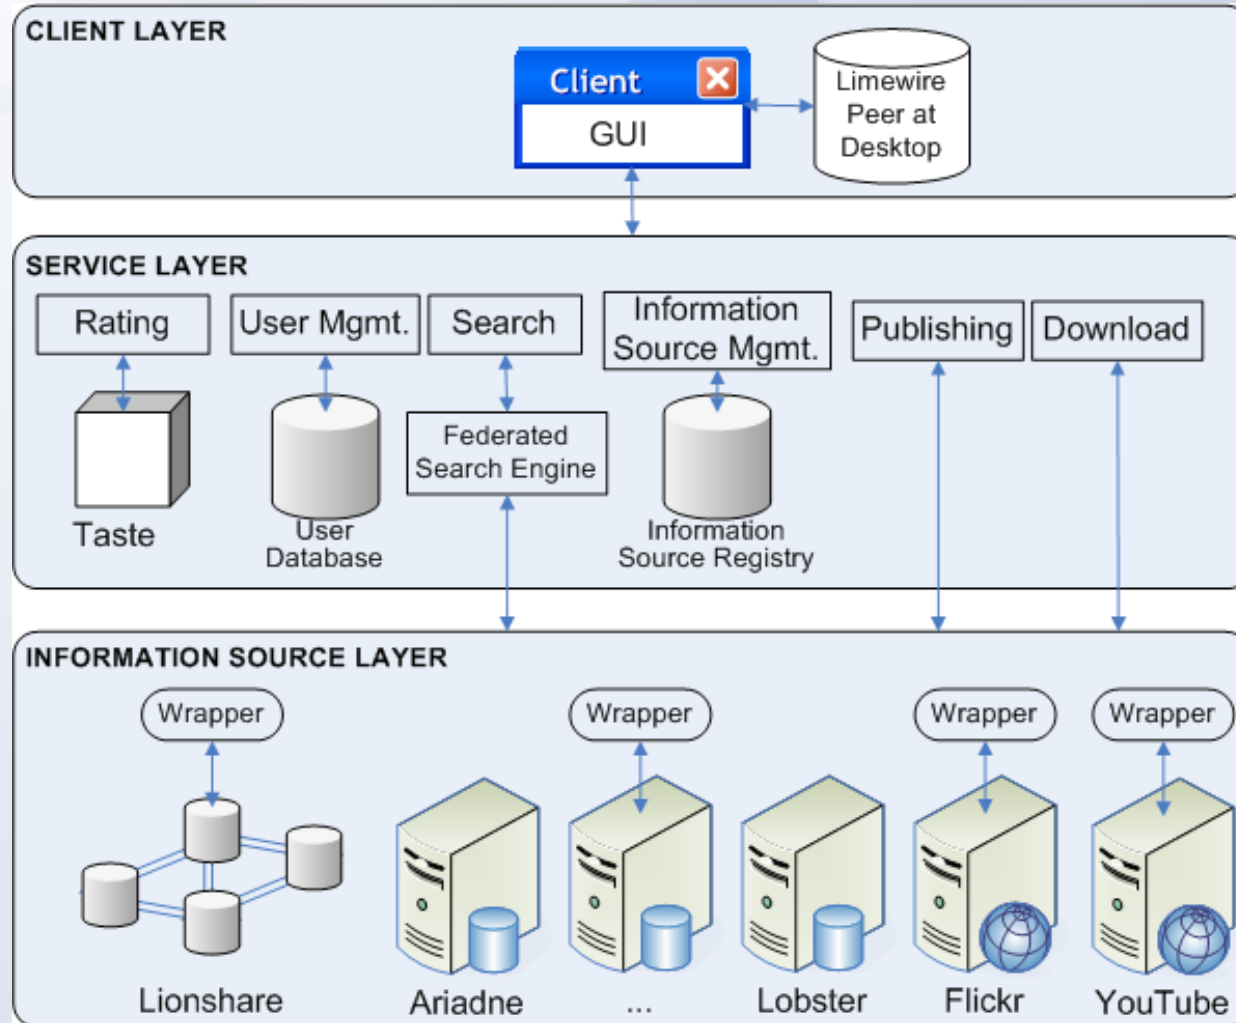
CLIENT LAYER

Client

GUI

Limewire Peer at Desktop

SERVICE LAYER

Rating

User Mgmt.

Search

Information Source Mgmt.

Publishing

Download

Taste

User Database

Federated Search Engine

Information Source Registry

INFORMATION SOURCE LAYER

Wrapper

Wrapper

Wrapper

Wrapper

Lionshare

Ariadne

...

Lobster

Flickr

YouTube